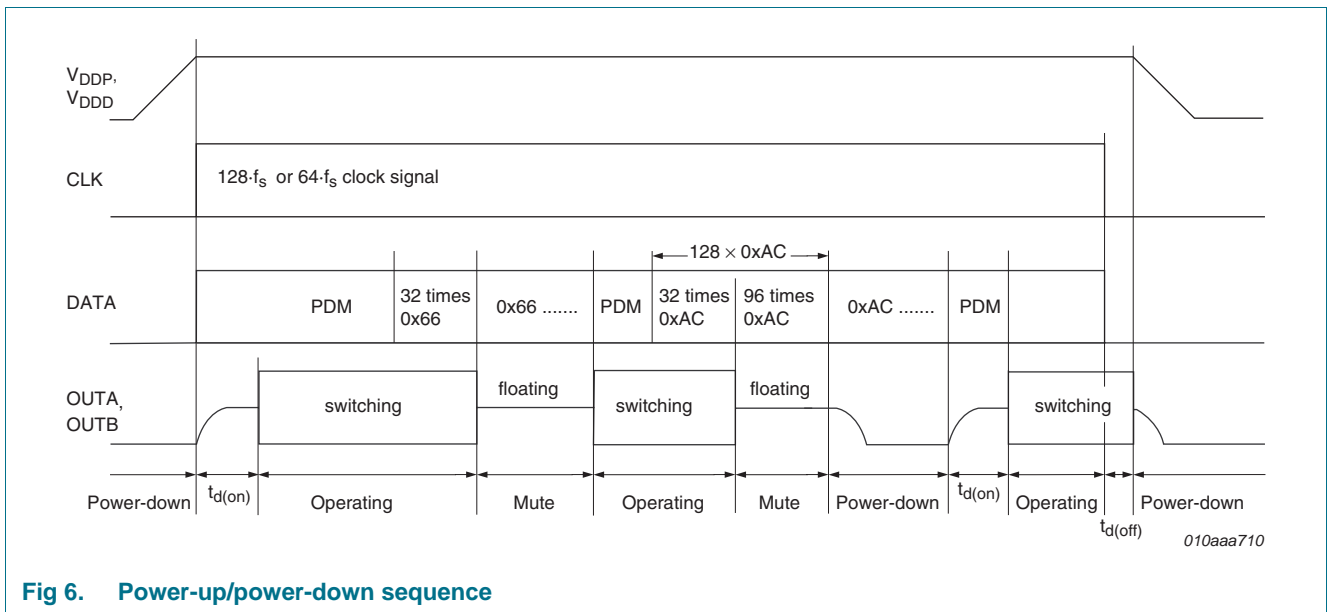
$V_{DDP}$, $V_{DDD}$

CLK

$128 \cdot f_S$ or $64 \cdot f_S$ clock signal

$128 \times 0xAC$

DATA

PDM

32 times 0x66

0x66 .......

PDM

32 times 0xAC

96 times 0xAC

0xAC .......

PDM

OUTA, OUTB

switching

floating

switching

floating

switching

Power-down

$t_{d(on)}$

Operating

Mute

Operating

Mute

Power-down

$t_{d(on)}$

Operating

Power-down

$t_{d(off)}$

010aaa710

Fig 6. Power-up/power-down sequence